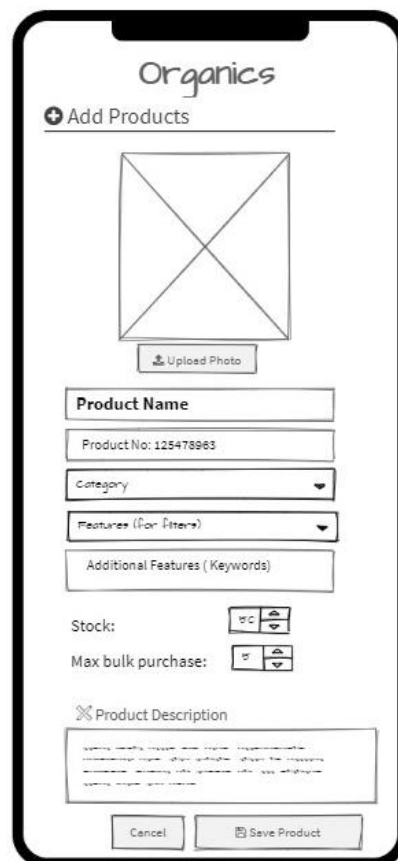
Organics

Add Products

Upload Photo

Product Name

Product No: 125478963

Category

Features (for filters)

Additional Features ( Keywords)

Stock: 50

Max bulk purchase: 5

Product Description

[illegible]

Cancel

Save Product